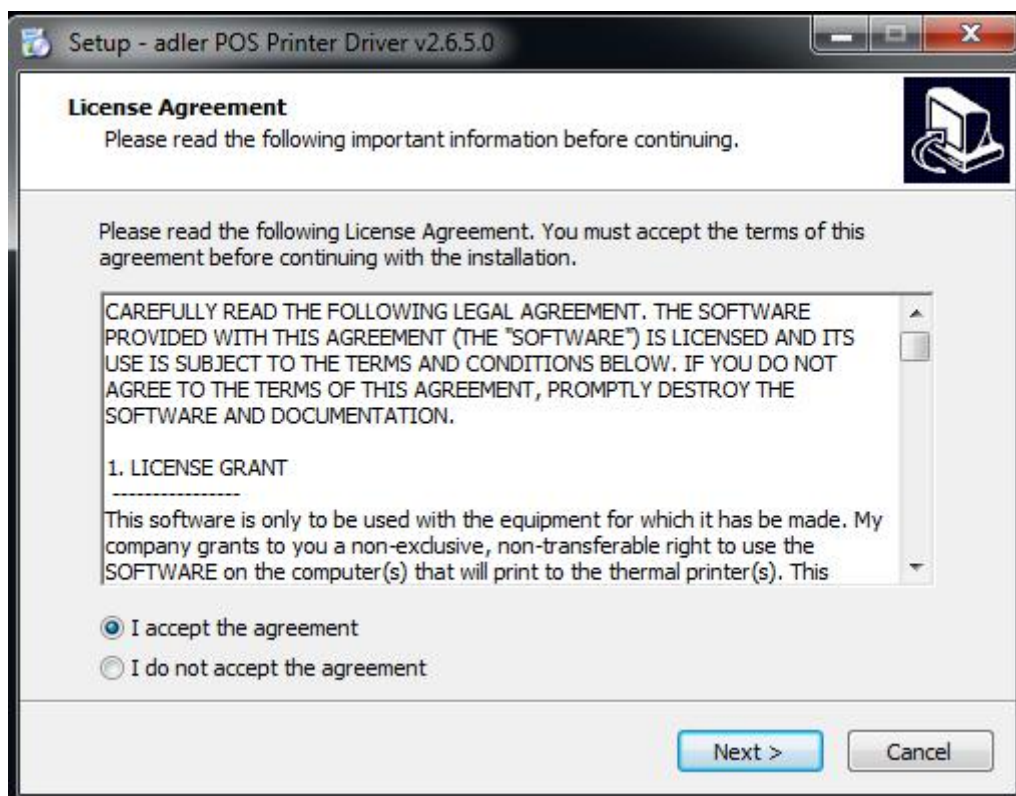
Setup - adler POS Printer Driver v2.6.5.0

License Agreement
Please read the following important information before continuing.

Please read the following License Agreement. You must accept the terms of this agreement before continuing with the installation.

CAREFULLY READ THE FOLLOWING LEGAL AGREEMENT. THE SOFTWARE PROVIDED WITH THIS AGREEMENT (THE "SOFTWARE") IS LICENSED AND ITS USE IS SUBJECT TO THE TERMS AND CONDITIONS BELOW. IF YOU DO NOT AGREE TO THE TERMS OF THIS AGREEMENT, PROMPTLY DESTROY THE SOFTWARE AND DOCUMENTATION.

1. LICENSE GRANT
----------------
This software is only to be used with the equipment for which it has be made. My company grants to you a non-exclusive, non-transferable right to use the SOFTWARE on the computer(s) that will print to the thermal printer(s). This

I accept the agreement
I do not accept the agreement

Next >
Cancel